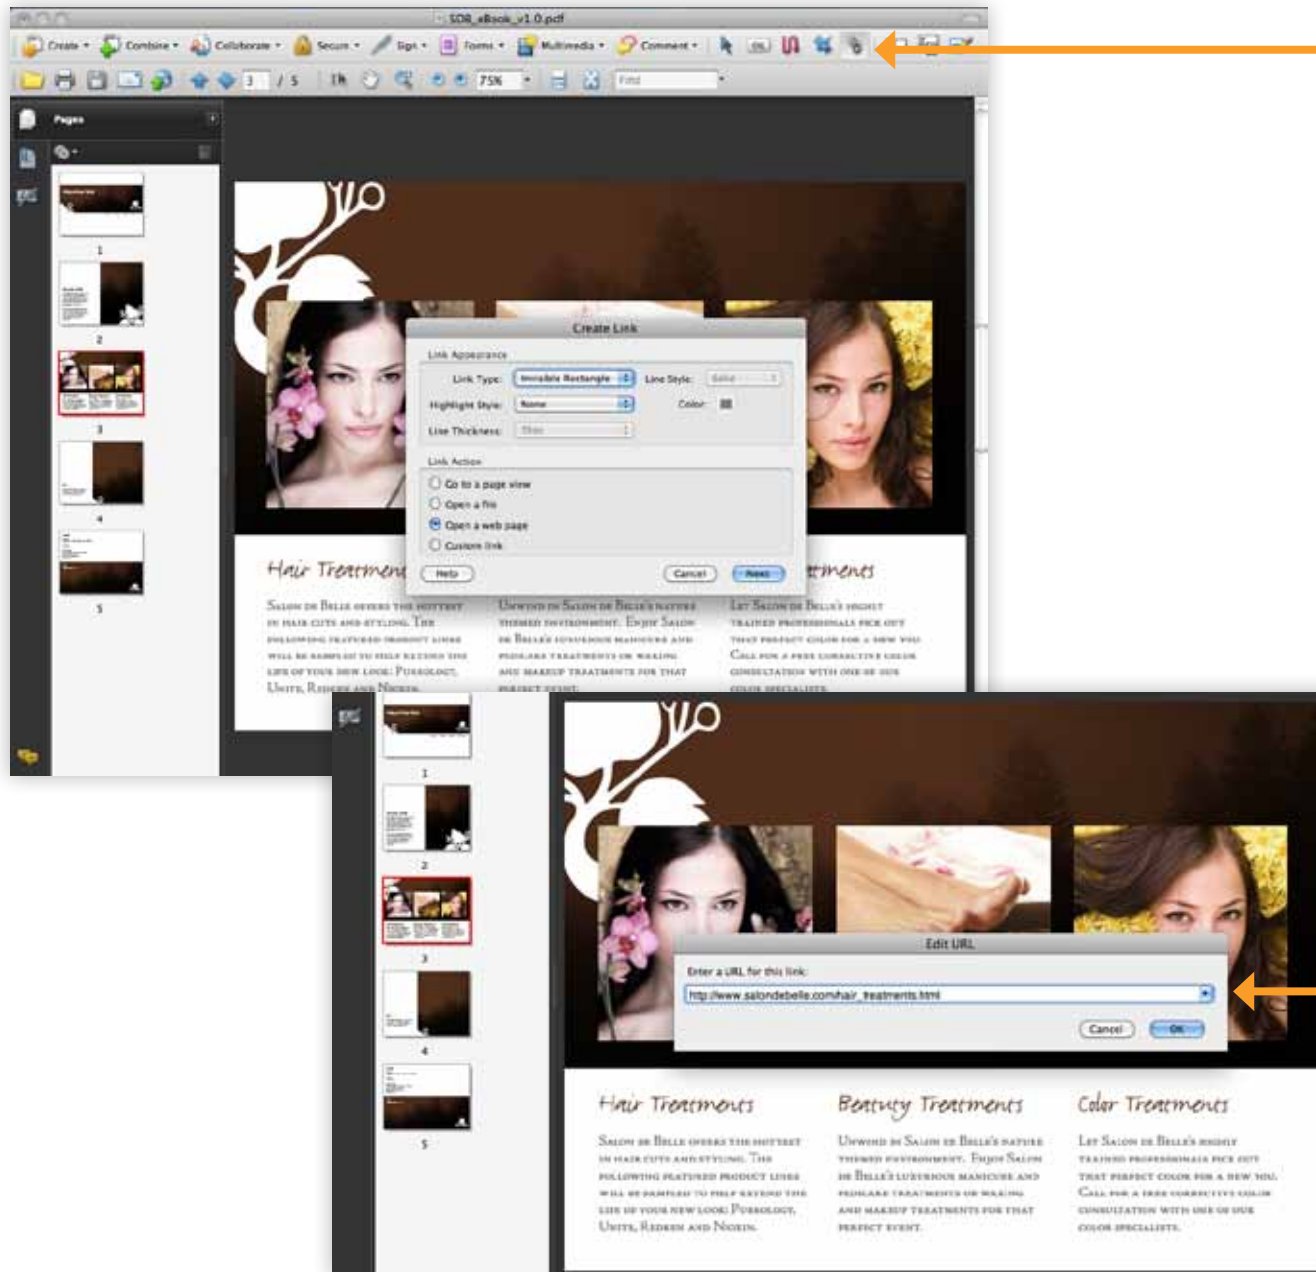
SDB_eBook_v1.0.pdf

Create Combine Collaborate Secure Sign Forms Multimedia Comment

3 / 5 75% Find

Pages

1 2 3 4 5

Create Link

Link Appearance

Link Type: Invisible Rectangle Line Style: Solid

Highlight Style: None Color:

Line Thickness: Thin

Link Action

Go to a page view

Open a file

Open a web page

Custom link

Help Cancel Next

Hair Treatments

Salon de Belle offers the hottest in hair cuts and styling. The following featured product lines will be sampled to help extend the life of your new look: Pureology, Unite, Redken and Nioxin.

Unwind in Salon de Belle's nature themed environment. Enjoy Salon de Belle's luxurious manicure and pedicure treatments or waxing and makeup treatments for that perfect event.

Let Salon de Belle's highly trained professionals pick out that perfect color for a new you. Call for a free corrective color consultation with one of our color specialists.

1 2 3 4 5

Edit URL

Enter a URL for this link:

http://www.salondebelle.com/hair_treatments.html

Cancel OK

Hair Treatments

Salon de Belle offers the hottest in hair cuts and styling. The following featured product lines will be sampled to help extend the life of your new look: Pureology, Unite, Redken and Nioxin.

Beauty Treatments

Unwind in Salon de Belle's nature themed environment. Enjoy Salon de Belle's luxurious manicure and pedicure treatments or waxing and makeup treatments for that perfect event.

Color Treatments

Let Salon de Belle's highly trained professionals pick out that perfect color for a new you. Call for a free corrective color consultation with one of our color specialists.